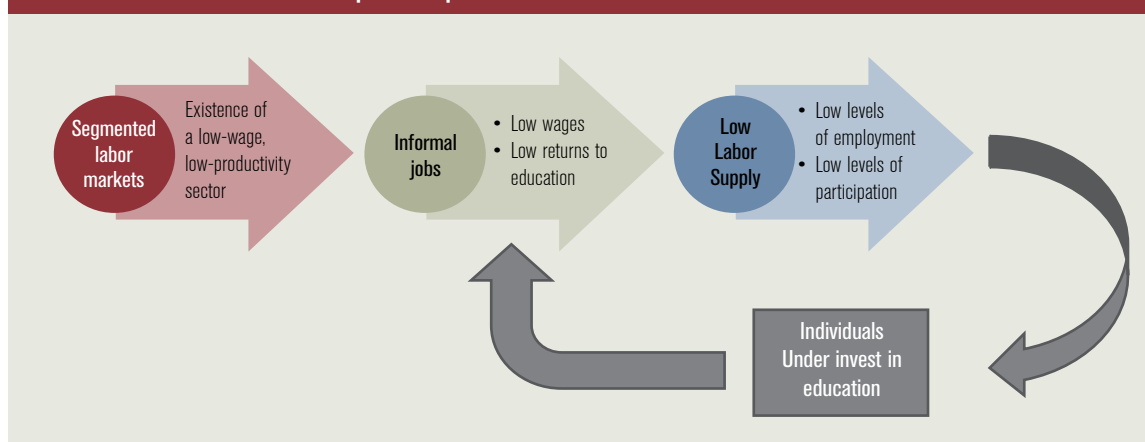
Segmented labor markets

Existence of a low-wage, low-productivity sector

Informal jobs

• Low wages
• Low returns to education

Low Labor Supply

• Low levels of employment
• Low levels of participation

Individuals Under invest in education